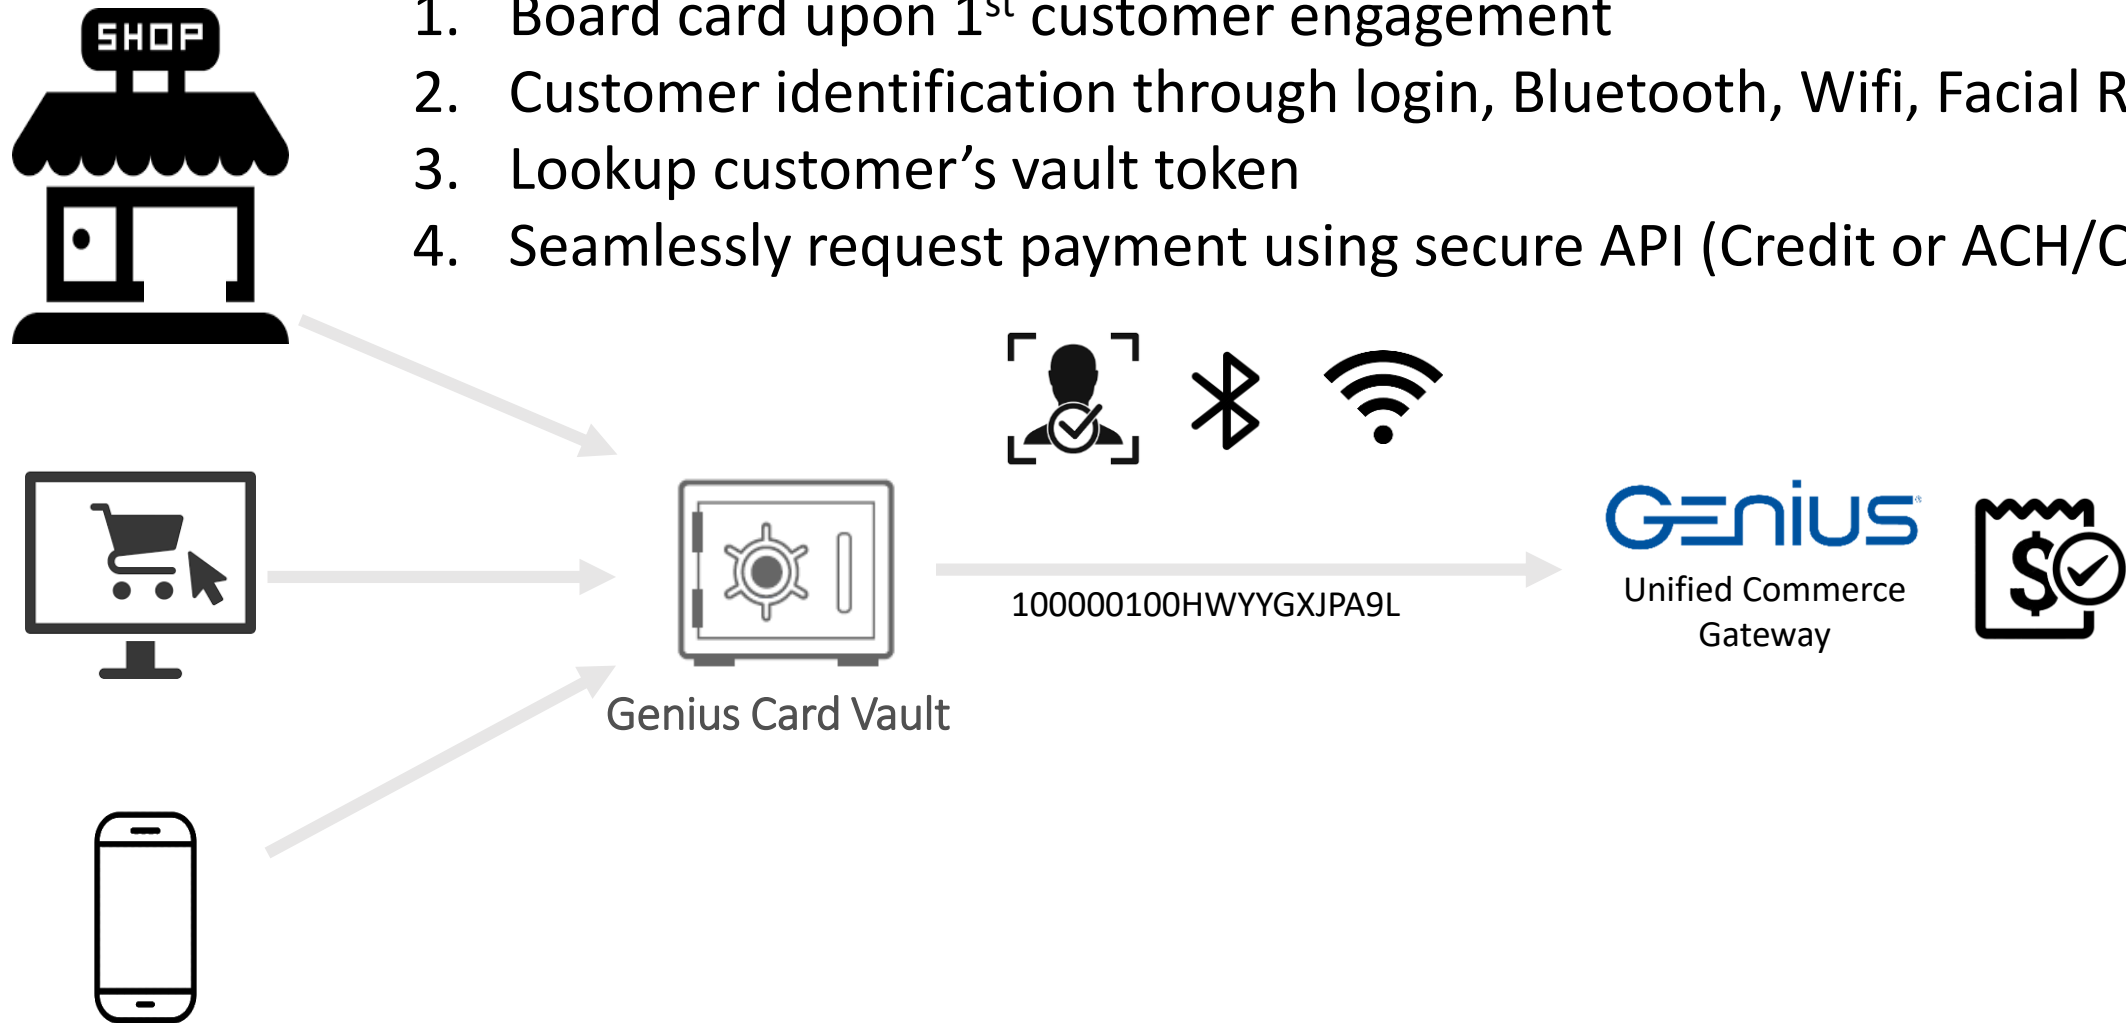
SHOP

1. Board card upon 1$^{st}$ customer engagement
2. Customer identification through login, Bluetooth, Wifi, Facial R
3. Lookup customer's vault token
4. Seamlessly request payment using secure API (Credit or ACH/C

Genius Card Vault

100000100HWYYGXJPA9L

Genius

Unified Commerce Gateway

$